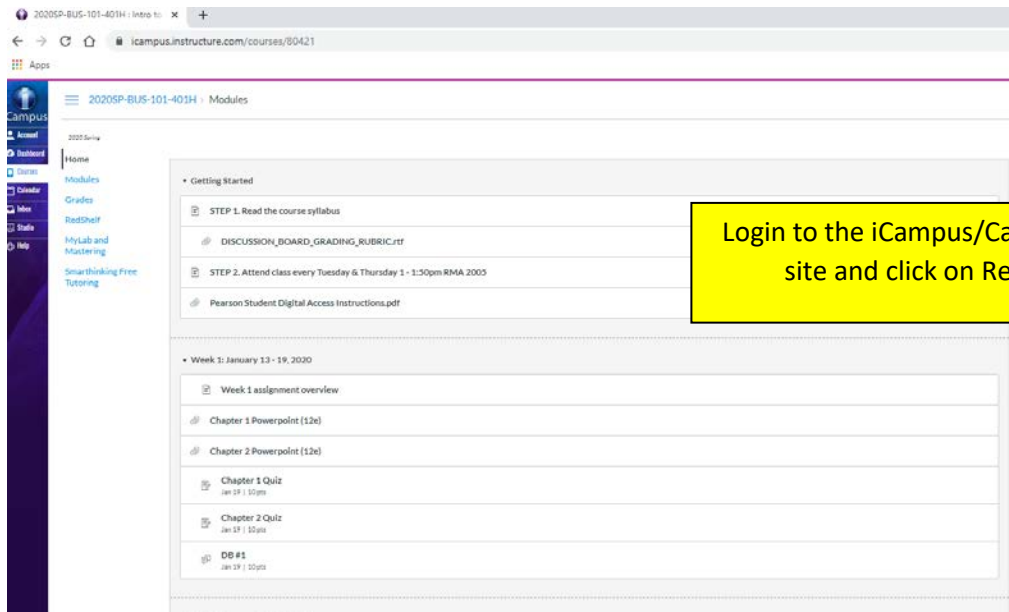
2020SP-BUS-101-401H : Intro to ×  +

icampus.instructure.com/courses/80421

Apps

iCampus
Account
Dashboard
Courses
Calendar
Inbox
Studio
Help

2020SP-BUS-101-401H › Modules

2020 Spring

Home
Modules
Grades
RedShelf
MyLab and Mastering
Smarthinking Free Tutoring

▾ Getting Started

STEP 1. Read the course syllabus

DISCUSSION_BOARD_GRADING_RUBRIC.rtf

STEP 2. Attend class every Tuesday & Thursday 1 - 1:50pm RMA 2005

Pearson Student Digital Access Instructions.pdf

Login to the iCampus/Ca
site and click on Re

▾ Week 1: January 13 - 19, 2020

Week 1 assignment overview

Chapter 1 Powerpoint (12e)

Chapter 2 Powerpoint (12e)

Chapter 1 Quiz
Jan 19 | 10 pts

Chapter 2 Quiz
Jan 19 | 10 pts

DB #1
Jan 19 | 10 pts